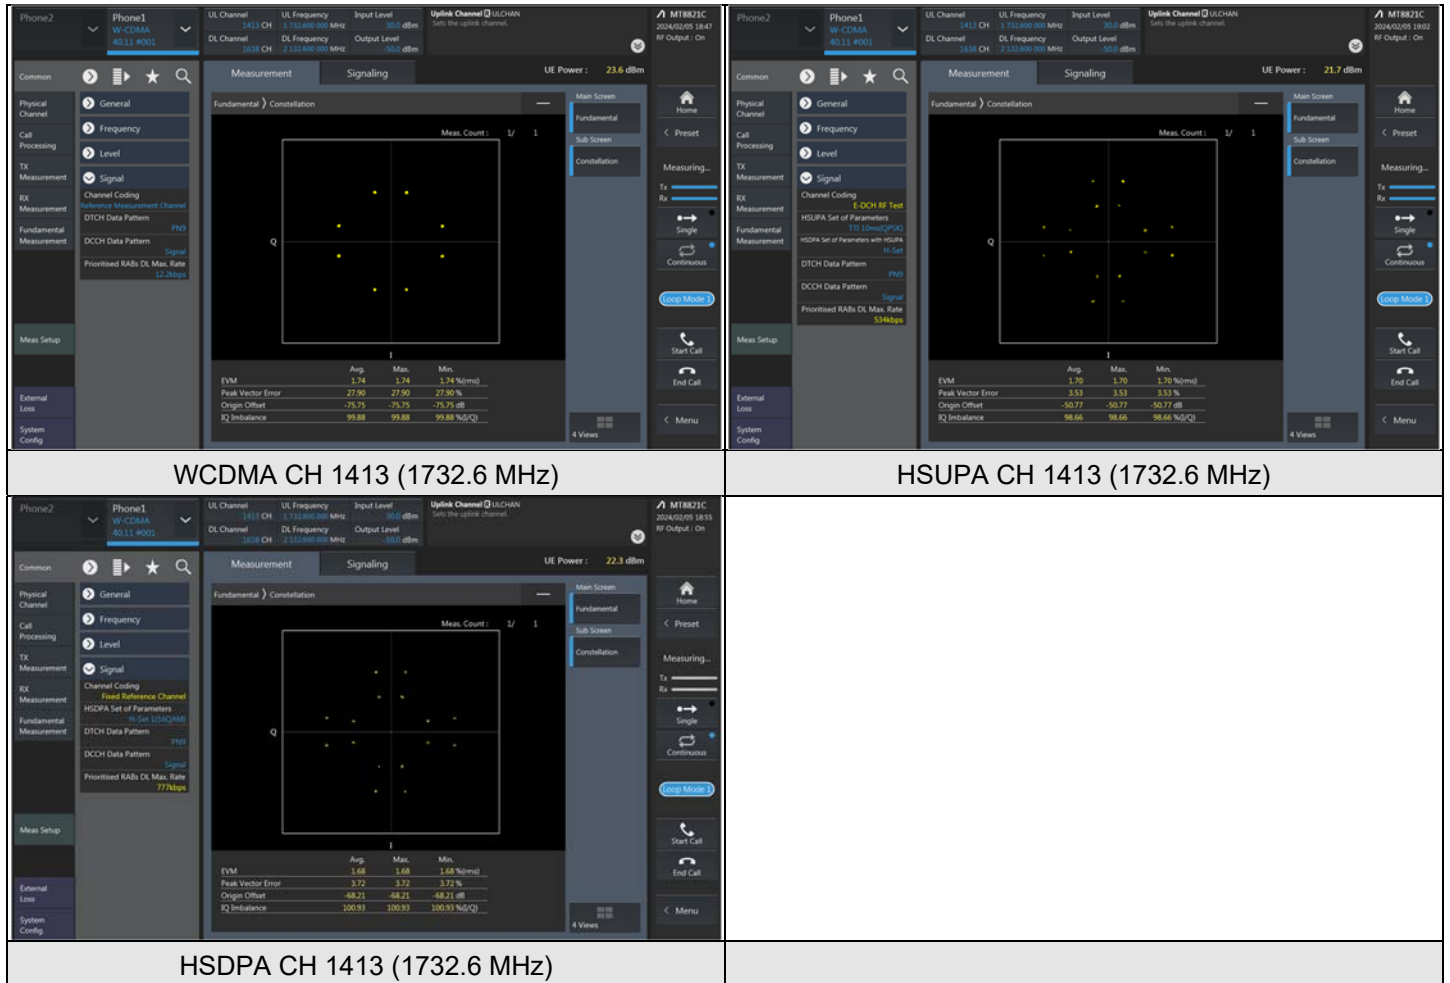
Phone2 | Phone1 W-CDMA 40.11 #001 | UL Channel 1413 CH | UL Frequency 1 732.600 000 MHz | Input Level 30.0 dBm | Uplink Channel ULCHAN Sets the uplink channel. | MT8821C 2024/02/05 18:47 RF Output : On
DL Channel 1638 CH | DL Frequency 2 132.600 000 MHz | Output Level -50.0 dBm

Common | Measurement | Signaling | UE Power : 23.6 dBm

Physical Channel | General
Call Processing | Frequency
TX Measurement | Level
RX Measurement | Signal
Fundamental Measurement

Channel Coding Reference Measurement Channel
DTCH Data Pattern PN9
DCCH Data Pattern Signal
Prioritised RABs DL Max. Rate 12.2kbps

Meas Setup
External Loss
System Config

Fundamental 〉 Constellation
Meas. Count : 1/ 1
Q
I

| | Avg. | Max. | Min. | |
|---|---|---|---|---|
| EVM | 1.74 | 1.74 | 1.74 | %(rms) |
| Peak Vector Error | 27.90 | 27.90 | 27.90 | % |
| Origin Offset | -75.75 | -75.75 | -75.75 | dB |
| IQ Imbalance | 99.88 | 99.88 | 99.88 | %(I/Q) |

Main Screen | Fundamental | Sub Screen | Constellation | 4 Views
Home | Preset | Measuring... | Tx | Rx | Single | Continuous | Loop Mode 1 | Start Call | End Call | Menu

WCDMA CH 1413 (1732.6 MHz)

Phone2 | Phone1 W-CDMA 40.11 #001 | UL Channel 1413 CH | UL Frequency 1 732.600 000 MHz | Input Level 30.0 dBm | Uplink Channel ULCHAN Sets the uplink channel. | MT8821C 2024/02/05 19:02 RF Output : On
DL Channel 1638 CH | DL Frequency 2 132.600 000 MHz | Output Level -50.0 dBm

Common | Measurement | Signaling | UE Power : 21.7 dBm

Physical Channel | General
Call Processing | Frequency
TX Measurement | Level
RX Measurement | Signal
Fundamental Measurement

Channel Coding E-DCH RF Test
HSUPA Set of Parameters TTI 10ms(QPSK)
HSDPA Set of Parameters with HSUPA H-Set
DTCH Data Pattern PN9
DCCH Data Pattern Signal
Prioritised RABs DL Max. Rate 534kbps

Meas Setup
External Loss
System Config

Fundamental 〉 Constellation
Meas. Count : 1/ 1
Q
I

| | Avg. | Max. | Min. | |
|---|---|---|---|---|
| EVM | 1.70 | 1.70 | 1.70 | %(rms) |
| Peak Vector Error | 3.53 | 3.53 | 3.53 | % |
| Origin Offset | -50.77 | -50.77 | -50.77 | dB |
| IQ Imbalance | 98.66 | 98.66 | 98.66 | %(I/Q) |

Main Screen | Fundamental | Sub Screen | Constellation | 4 Views
Home | Preset | Measuring... | Tx | Rx | Single | Continuous | Loop Mode 1 | Start Call | End Call | Menu

HSUPA CH 1413 (1732.6 MHz)

Phone2 | Phone1 W-CDMA 40.11 #001 | UL Channel 1413 CH | UL Frequency 1 732.600 000 MHz | Input Level 30.0 dBm | Uplink Channel ULCHAN Sets the uplink channel. | MT8821C 2024/02/05 18:55 RF Output : On
DL Channel 1638 CH | DL Frequency 2 132.600 000 MHz | Output Level -50.0 dBm

Common | Measurement | Signaling | UE Power : 22.3 dBm

Physical Channel | General
Call Processing | Frequency
TX Measurement | Level
RX Measurement | Signal
Fundamental Measurement

Channel Coding Fixed Reference Channel
HSDPA Set of Parameters H-Set 1(16QAM)
DTCH Data Pattern PN9
DCCH Data Pattern Signal
Prioritised RABs DL Max. Rate 777kbps

Meas Setup
External Loss
System Config

Fundamental 〉 Constellation
Meas. Count : 1/ 1
Q
I

| | Avg. | Max. | Min. | |
|---|---|---|---|---|
| EVM | 1.68 | 1.68 | 1.68 | %(rms) |
| Peak Vector Error | 3.72 | 3.72 | 3.72 | % |
| Origin Offset | -68.21 | -68.21 | -68.21 | dB |
| IQ Imbalance | 100.93 | 100.93 | 100.93 | %(I/Q) |

Main Screen | Fundamental | Sub Screen | Constellation | 4 Views
Home | Preset | Measuring... | Tx | Rx | Single | Continuous | Loop Mode 1 | Start Call | End Call | Menu

HSDPA CH 1413 (1732.6 MHz)